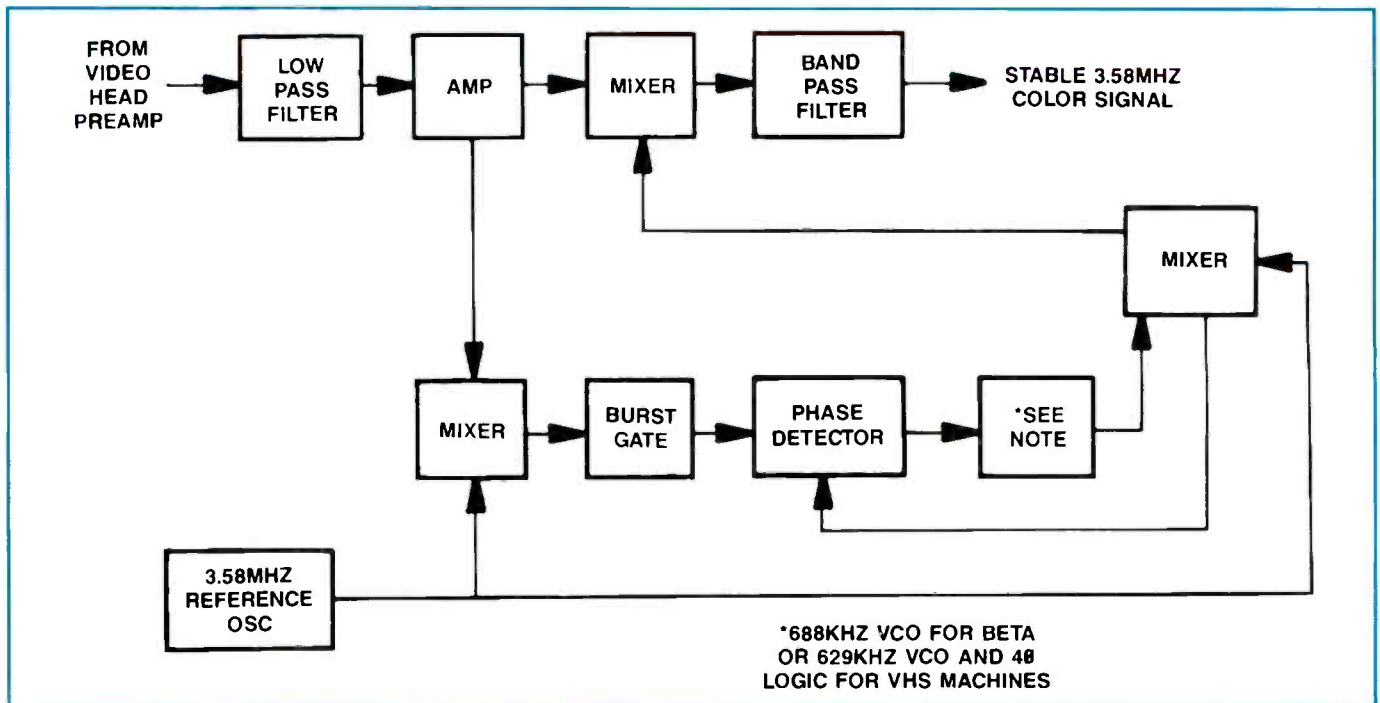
FROM VIDEO HEAD PREAMP

LOW PASS FILTER

AMP

MIXER

BAND PASS FILTER

STABLE 3.58MHZ COLOR SIGNAL

MIXER

MIXER

BURST GATE

PHASE DETECTOR

*SEE NOTE

3.58MHZ REFERENCE OSC

*688KHZ VCO FOR BETA OR 629KHZ VCO AND 4θ LOGIC FOR VHS MACHINES